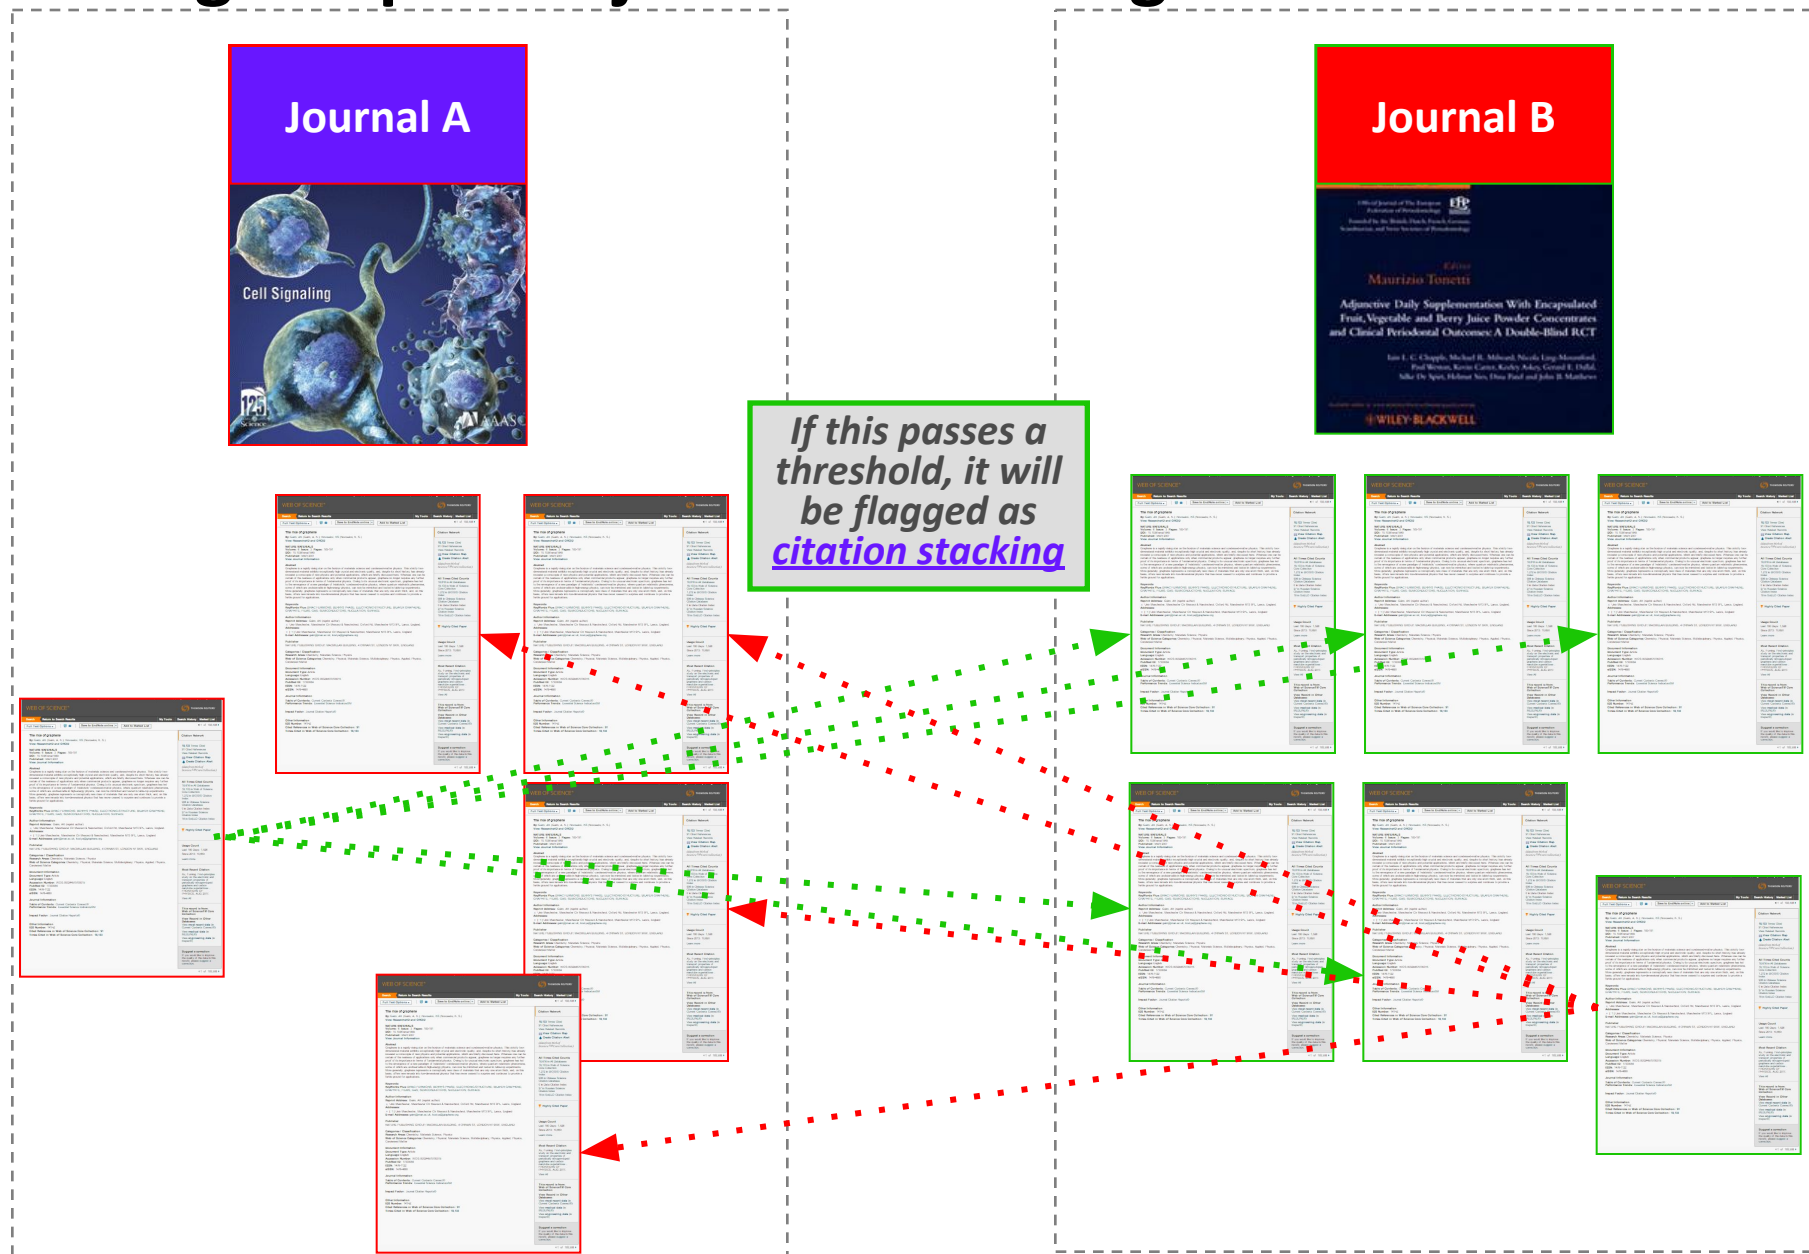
Journal A

Cell Signaling

Journal B

Maurizio Tonetti

Adjunctive Daily Supplementation With Encapsulated Fruit, Vegetable and Berry Juice Powder Concentrates and Clinical Periodontal Outcomes: A Double-Blind RCT

WILEY-BLACKWELL

If this passes a threshold, it will be flagged as citation stacking